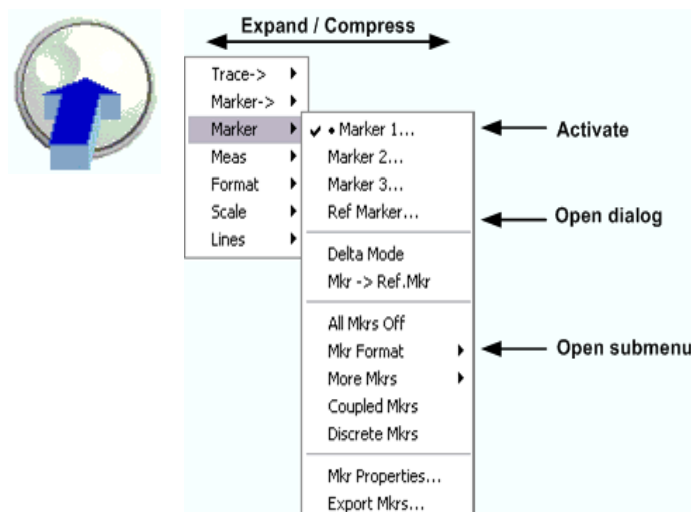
Expand / Compress

Trace->
Marker->
Marker
Meas
Format
Scale
Lines

✔ • Marker 1...
Marker 2...
Marker 3...
Ref Marker...
Delta Mode
Mkr -> Ref.Mkr
All Mkrs Off
Mkr Format
More Mkrs
Coupled Mkrs
Discrete Mkrs
Mkr Properties...
Export Mkrs...

Activate
Open dialog
Open submenu